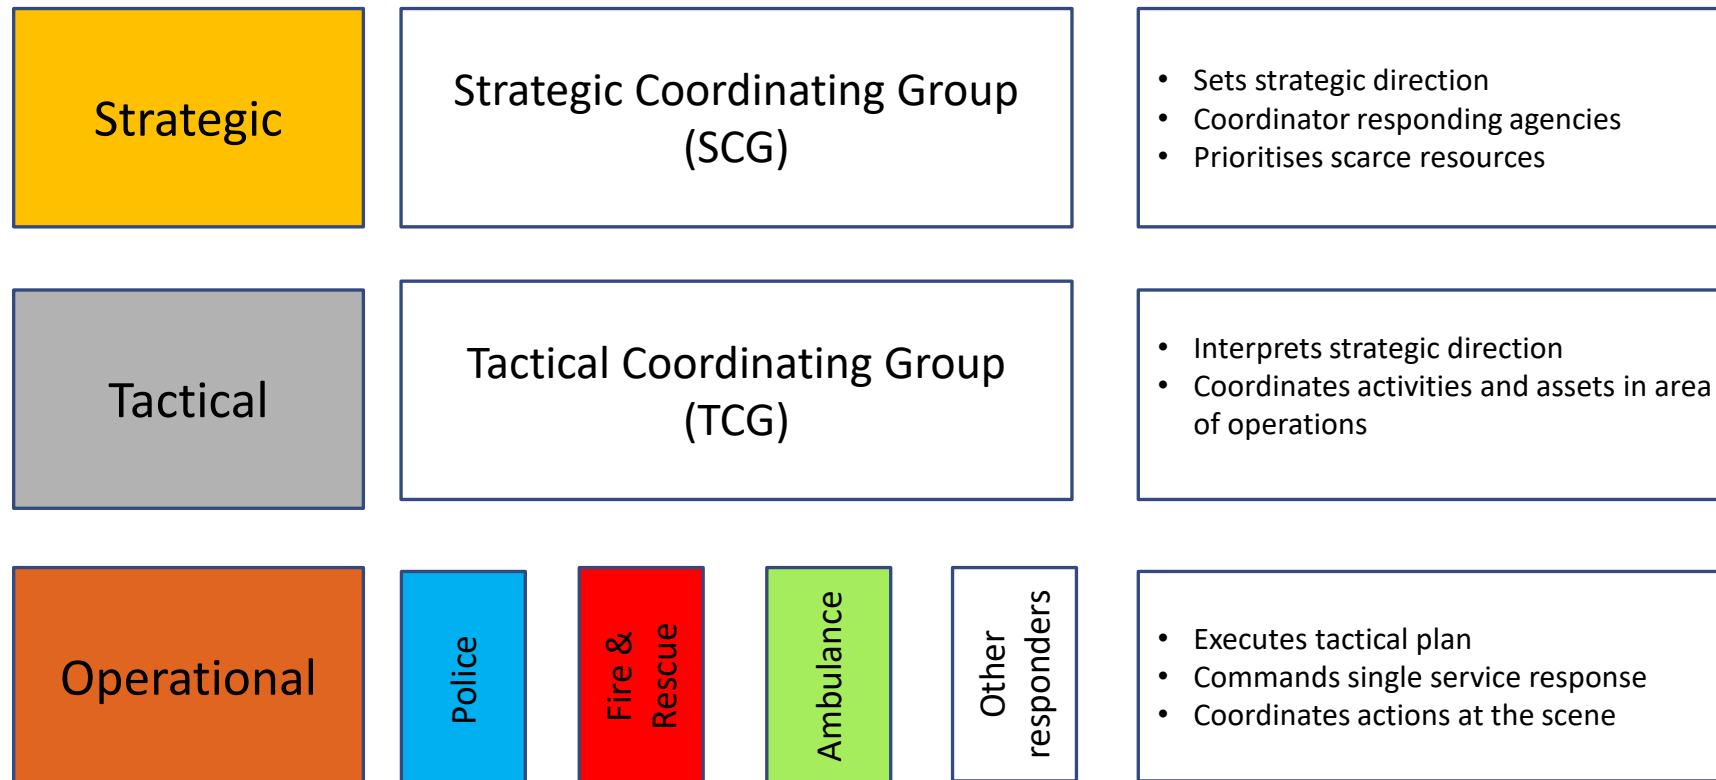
Strategic

Strategic Coordinating Group (SCG)

- Sets strategic direction
- Coordinator responding agencies
- Prioritises scarce resources

Tactical

Tactical Coordinating Group (TCG)

- Interprets strategic direction
- Coordinates activities and assets in area of operations

Operational

Police

Fire & Rescue

Ambulance

Other responders

- Executes tactical plan
- Commands single service response
- Coordinates actions at the scene